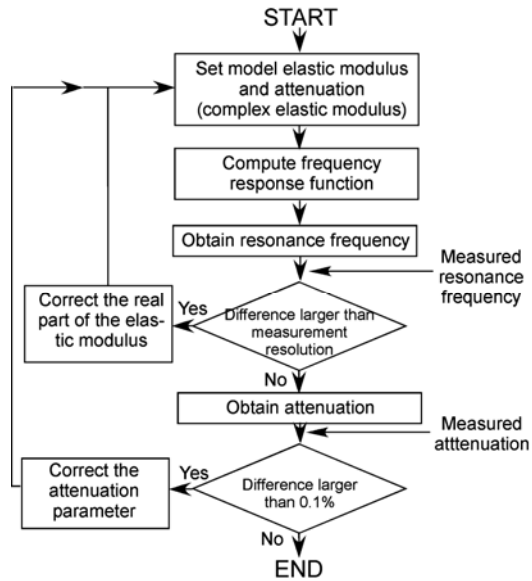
START

Set model elastic modulus and attenuation (complex elastic modulus)

Compute frequency response function

Obtain resonance frequency

Measured resonance frequency

Correct the real part of the elastic modulus

Yes

Difference larger than measurement resolution

No

Obtain attenuation

Measured atttenuation

Correct the attenuation parameter

Yes

Difference larger than 0.1%

No

END